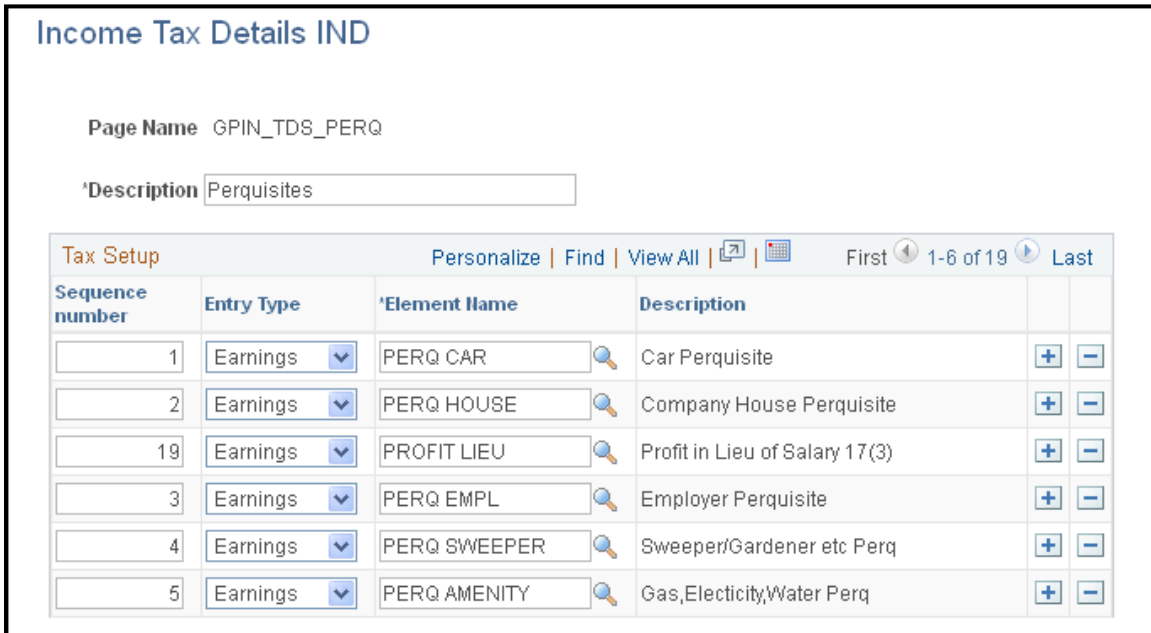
Income Tax Details IND

Page Name GPIN_TDS_PERQ

*Description Perquisites

Tax Setup Personalize | Find | View All | | First 1-6 of 19 Last

| Sequence number | Entry Type | *Element Name | Description | | |
|---|---|---|---|---|---|
| 1 | Earnings | PERQ CAR | Car Perquisite | + | − |
| 2 | Earnings | PERQ HOUSE | Company House Perquisite | + | − |
| 19 | Earnings | PROFIT LIEU | Profit in Lieu of Salary 17(3) | + | − |
| 3 | Earnings | PERQ EMPL | Employer Perquisite | + | − |
| 4 | Earnings | PERQ SWEEPER | Sweeper/Gardener etc Perq | + | − |
| 5 | Earnings | PERQ AMENITY | Gas,Electicity,Water Perq | + | − |